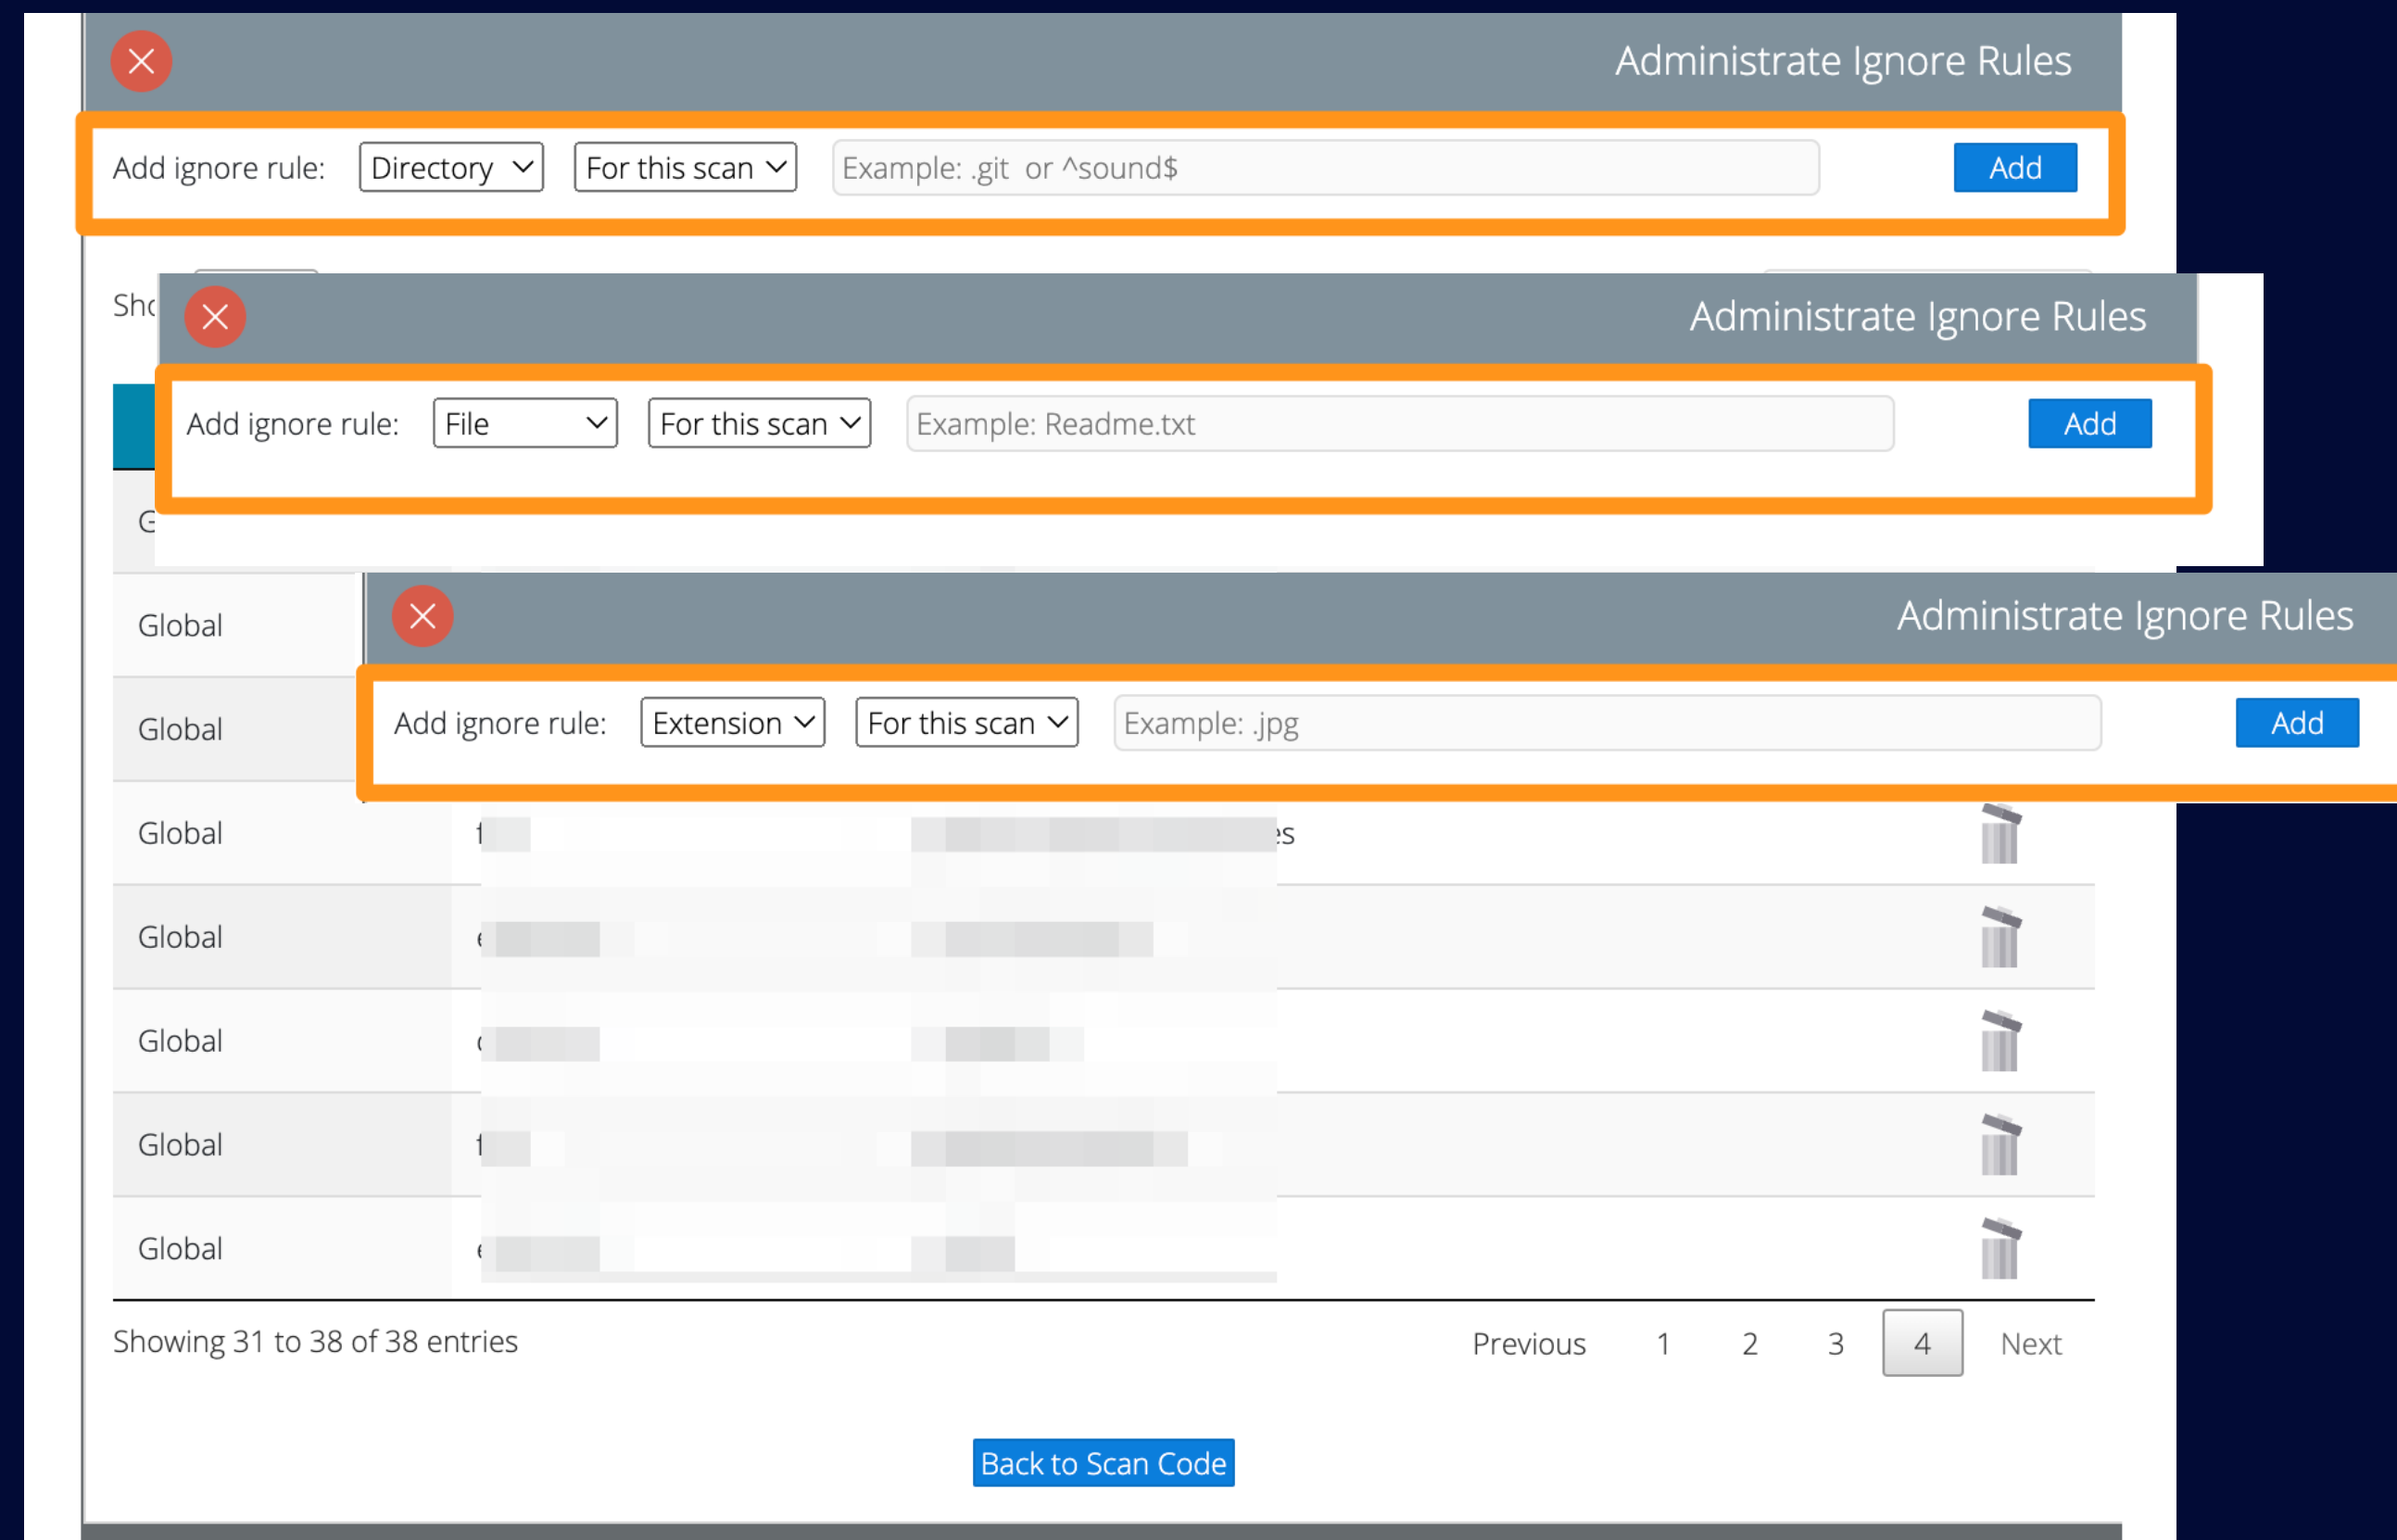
Administrate Ignore Rules

Add ignore rule: Directory For this scan Example: .git or ^sound$ Add

Sh

Administrate Ignore Rules

Add ignore rule: File For this scan Example: Readme.txt Add

G

Global

Global

Administrate Ignore Rules

Add ignore rule: Extension For this scan Example: .jpg Add

Global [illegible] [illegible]s

Global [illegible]

Global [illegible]

Global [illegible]

Global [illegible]

Showing 31 to 38 of 38 entries

Previous 1 2 3 4 Next

Back to Scan Code